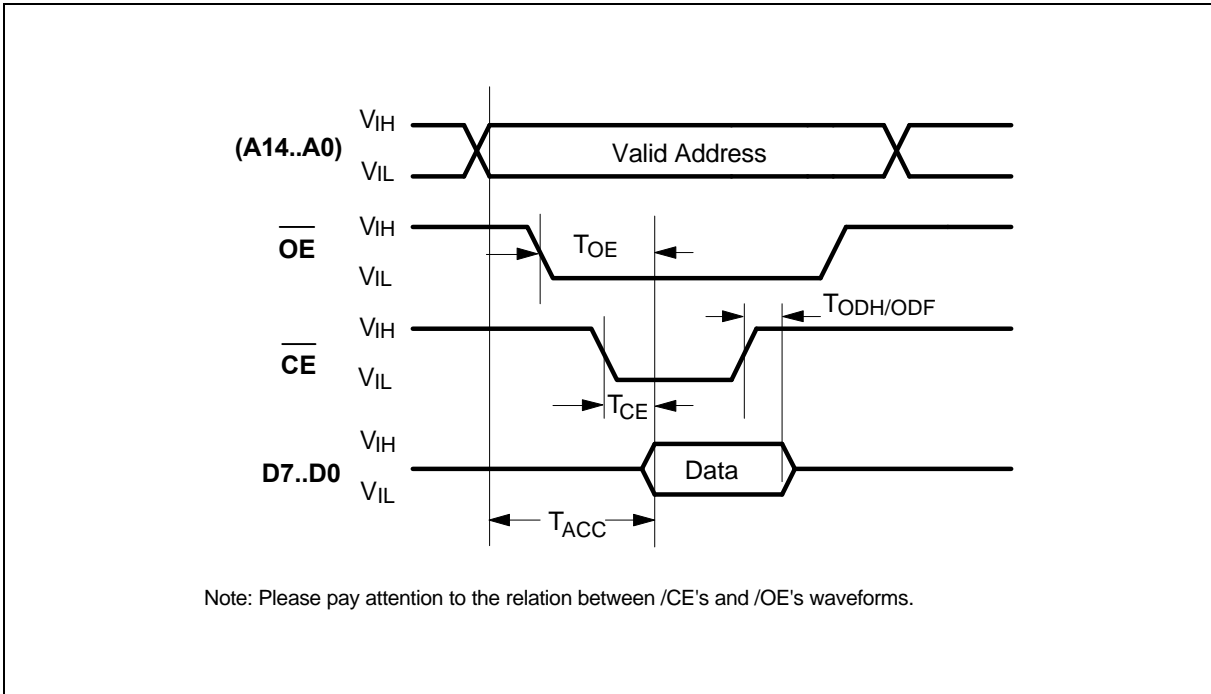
$V_{IH}$
(A14..A0)
Valid Address
$V_{IL}$

$V_{IH}$
$\overline{OE}$
$T_{OE}$
$V_{IL}$

$T_{ODH/ODF}$
$V_{IH}$
$\overline{CE}$
$V_{IL}$
$T_{CE}$

$V_{IH}$
D7..D0
Data
$V_{IL}$
$T_{ACC}$

Note: Please pay attention to the relation between /CE's and /OE's waveforms.